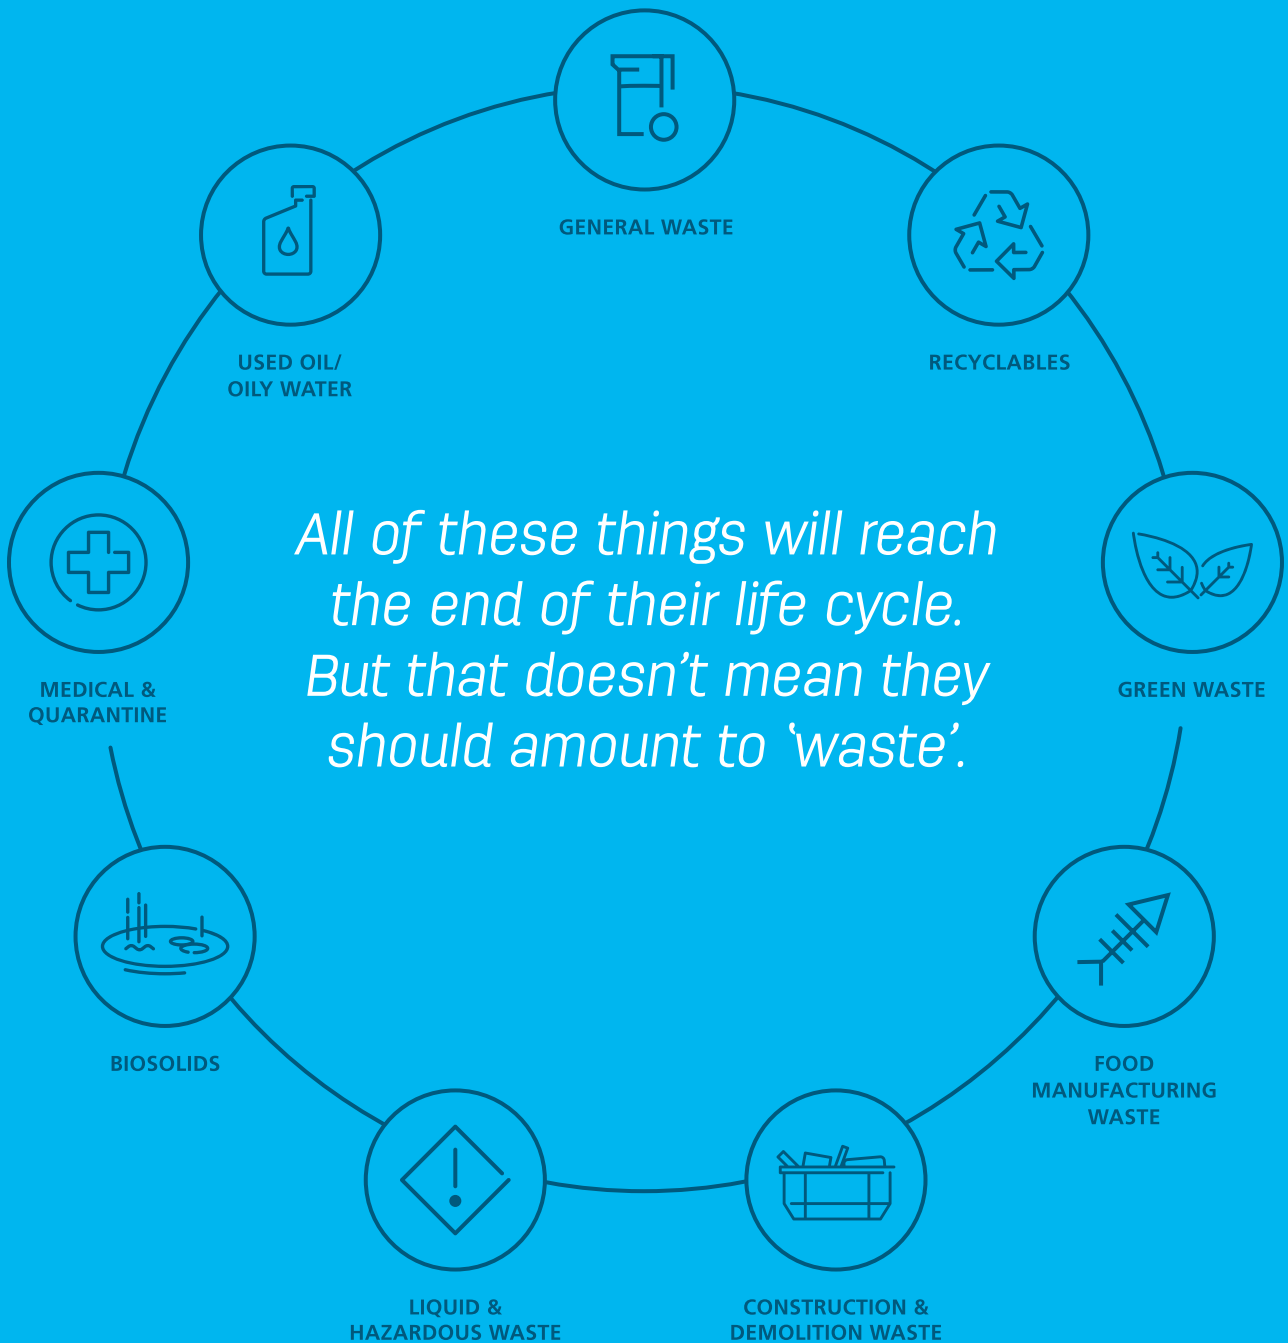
GENERAL WASTE

RECYCLABLES

GREEN WASTE

FOOD MANUFACTURING WASTE

CONSTRUCTION & DEMOLITION WASTE

LIQUID & HAZARDOUS WASTE

BIOSOLIDS

MEDICAL & QUARANTINE

USED OIL/ OILY WATER

All of these things will reach the end of their life cycle. But that doesn’t mean they should amount to ‘waste’.